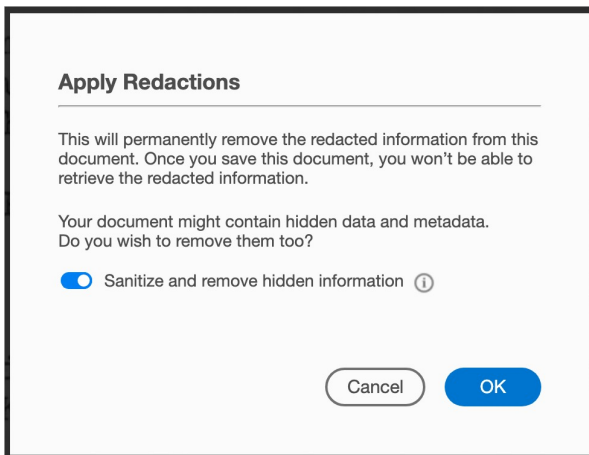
Apply Redactions

This will permanently remove the redacted information from this document. Once you save this document, you won't be able to retrieve the redacted information.

Your document might contain hidden data and metadata.
Do you wish to remove them too?

Sanitize and remove hidden information

Cancel OK